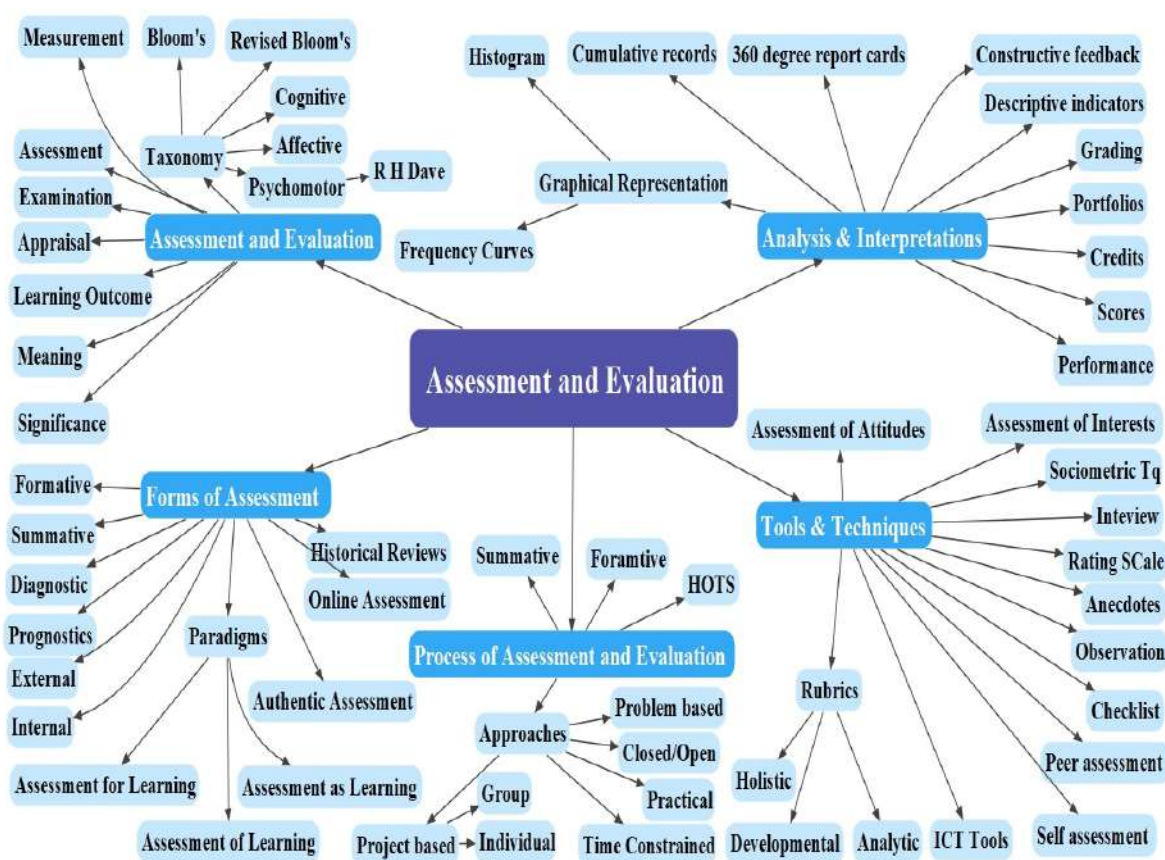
Assessment and Evaluation

Assessment and Evaluation
Measurement
Bloom's
Revised Bloom's
Taxonomy
Cognitive
Affective
Psychomotor
R H Dave
Assessment
Examination
Appraisal
Learning Outcome
Meaning
Significance

Analysis & Interpretations
Graphical Representation
Histogram
Frequency Curves
Cumulative records
360 degree report cards
Constructive feedback
Descriptive indicators
Grading
Portfolios
Credits
Scores
Performance

Forms of Assessment
Formative
Summative
Diagnostic
Prognostics
External
Internal
Historical Reviews
Online Assessment
Paradigms
Authentic Assessment
Assessment for Learning
Assessment as Learning
Assessment of Learning

Process of Assessment and Evaluation
Summative
Foramtive
HOTS
Approaches
Problem based
Closed/Open
Practical
Time Constrained
Group
Project based
Individual

Tools & Techniques
Assessment of Attitudes
Assessment of Interests
Sociometric Tq
Inteview
Rating SCale
Anecdotes
Observation
Checklist
Peer assessment
Self assessment
ICT Tools
Rubrics
Holistic
Developmental
Analytic